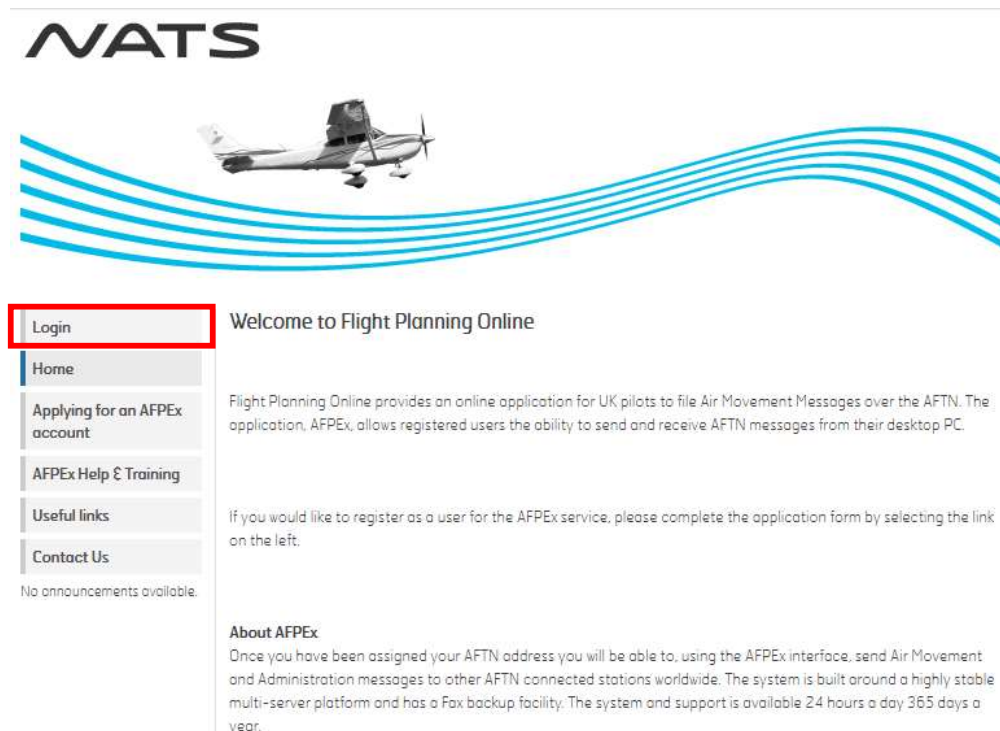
NATS

Login

Home

Applying for an AFPEx account

AFPEx Help & Training

Useful links

Contact Us

No announcements available.

Welcome to Flight Planning Online

Flight Planning Online provides an online application for UK pilots to file Air Movement Messages over the AFTN. The application, AFPEx, allows registered users the ability to send and receive AFTN messages from their desktop PC.

If you would like to register as a user for the AFPEx service, please complete the application form by selecting the link on the left.

About AFPEx
Once you have been assigned your AFTN address you will be able to, using the AFPEx interface, send Air Movement and Administration messages to other AFTN connected stations worldwide. The system is built around a highly stable multi-server platform and has a Fax backup facility. The system and support is available 24 hours a day 365 days a year.